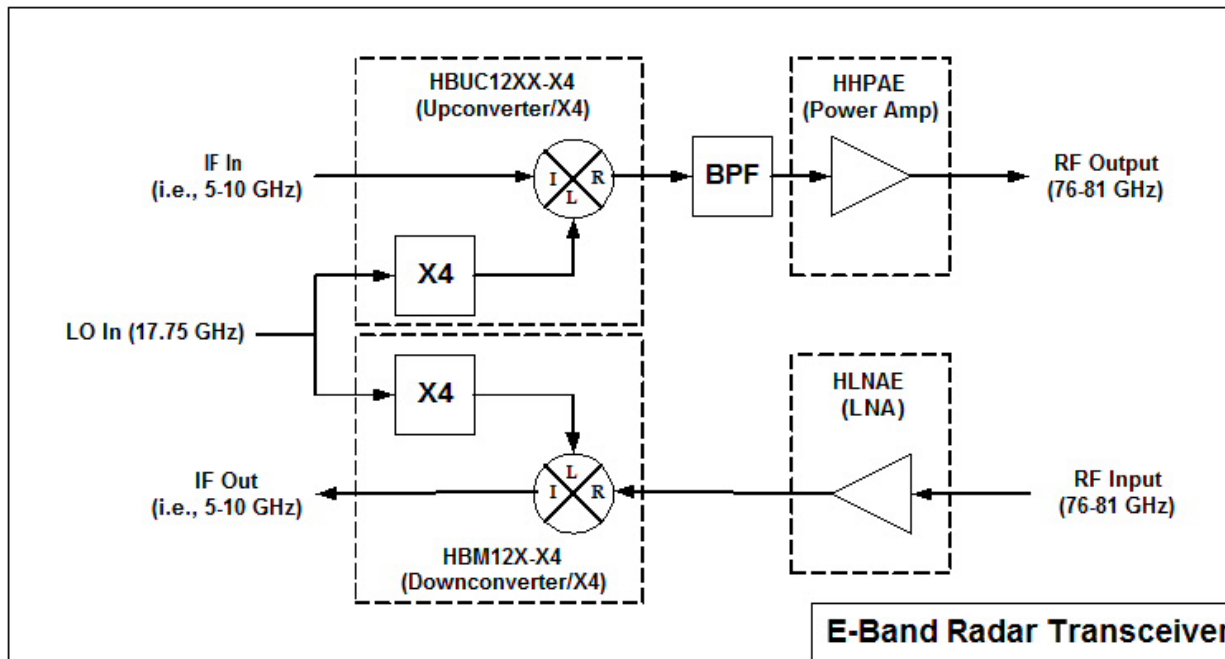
HBUC12XX-X4
(Upconverter/X4)

HHPAE
(Power Amp)

IF In
(i.e., 5-10 GHz)

I R L

BPF

RF Output
(76-81 GHz)

X4

LO In (17.75 GHz)

X4

HLNAE
(LNA)

L I R

IF Out
(i.e., 5-10 GHz)

RF Input
(76-81 GHz)

HBM12X-X4
(Downconverter/X4)

E-Band Radar Transceiver